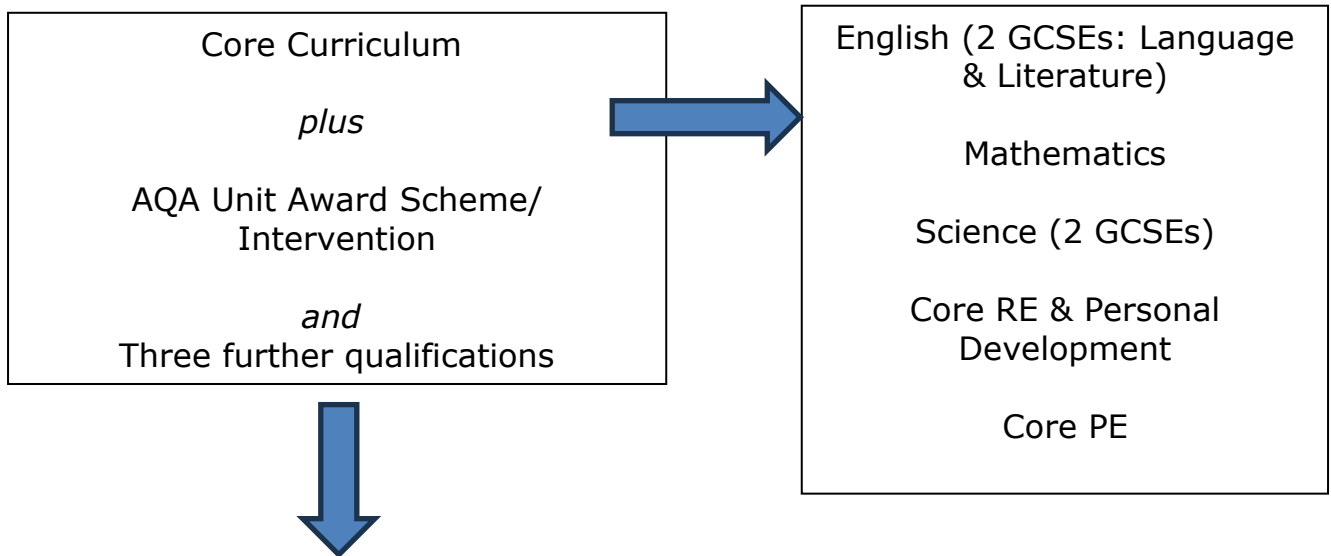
Core Curriculum

plus

AQA Unit Award Scheme/ Intervention

and
Three further qualifications

English (2 GCSEs: Language & Literature)

Mathematics

Science (2 GCSEs)

Core RE & Personal Development

Core PE